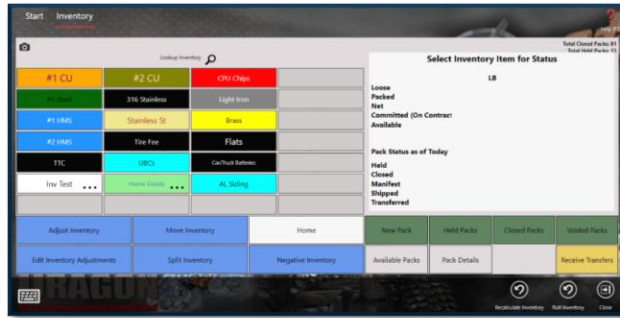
Start Inventory

Lookup Inventory

Total Closed Packs: 81
Total Held Packs: 11

| #1 CU | #2 CU | CPU Chips | |
|---|---|---|---|
| #1 Steel | 316 Stainless | Light Iron | |
| #1 HMS | Stainless St | Brass | |
| #2 HMS | Tire Fee | Flats | |
| TTC | UBCs | Car/Truck Batteries | |
| Inv Test ... | Home Goods ... | AL Siding | |

Select Inventory Item for Status

LB

Loose
Packed
Net
Committed (On Contract)
Available

Pack Status as of Today

Held
Closed
Manifest
Shipped
Transferred

Adjust Inventory
Move Inventory
Home
New Pack
Held Packs
Closed Packs
Voided Packs
Edit Inventory Adjustments
Split Inventory
Negative Inventory
Available Packs
Pack Details
Receive Transfers

Recalculate Inventory
Roll Inventory
Close